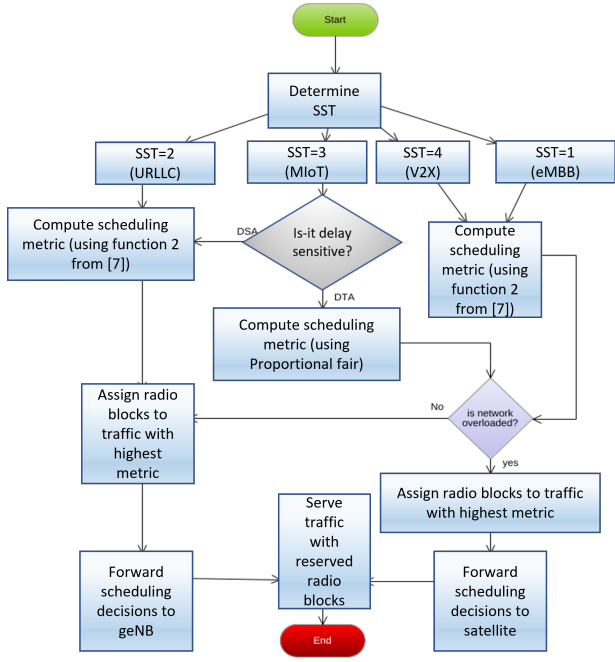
Start

Determine SST

SST=2 (URLLC)

SST=3 (MIoT)

SST=4 (V2X)

SST=1 (eMBB)

Compute scheduling metric (using function 2 from [7])

DSA

Is-it delay sensitive?

DTA

Compute scheduling metric (using function 2 from [7])

Compute scheduling metric (using Proportional fair)

Assign radio blocks to traffic with highest metric

No

is network overloaded?

yes

Assign radio blocks to traffic with highest metric

Serve traffic with reserved radio blocks

Forward scheduling decisions to geNB

Forward scheduling decisions to satellite

End